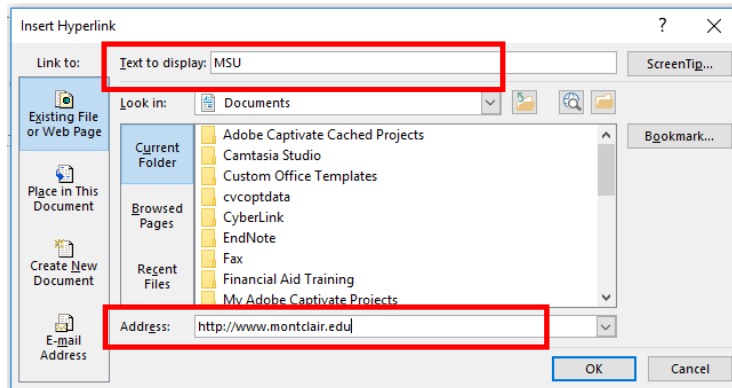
Insert Hyperlink

?

Link to:

Existing File or Web Page

Place in This Document

Create New Document

E-mail Address

Text to display: MSU

ScreenTip...

Look in: Documents

Current Folder

Browsed Pages

Recent Files

Adobe Captivate Cached Projects
Camtasia Studio
Custom Office Templates
cvcoptdata
CyberLink
EndNote
Fax
Financial Aid Training
My Adobe Captivate Projects

Bookmark...

Address: http://www.montclair.edu

OK

Cancel